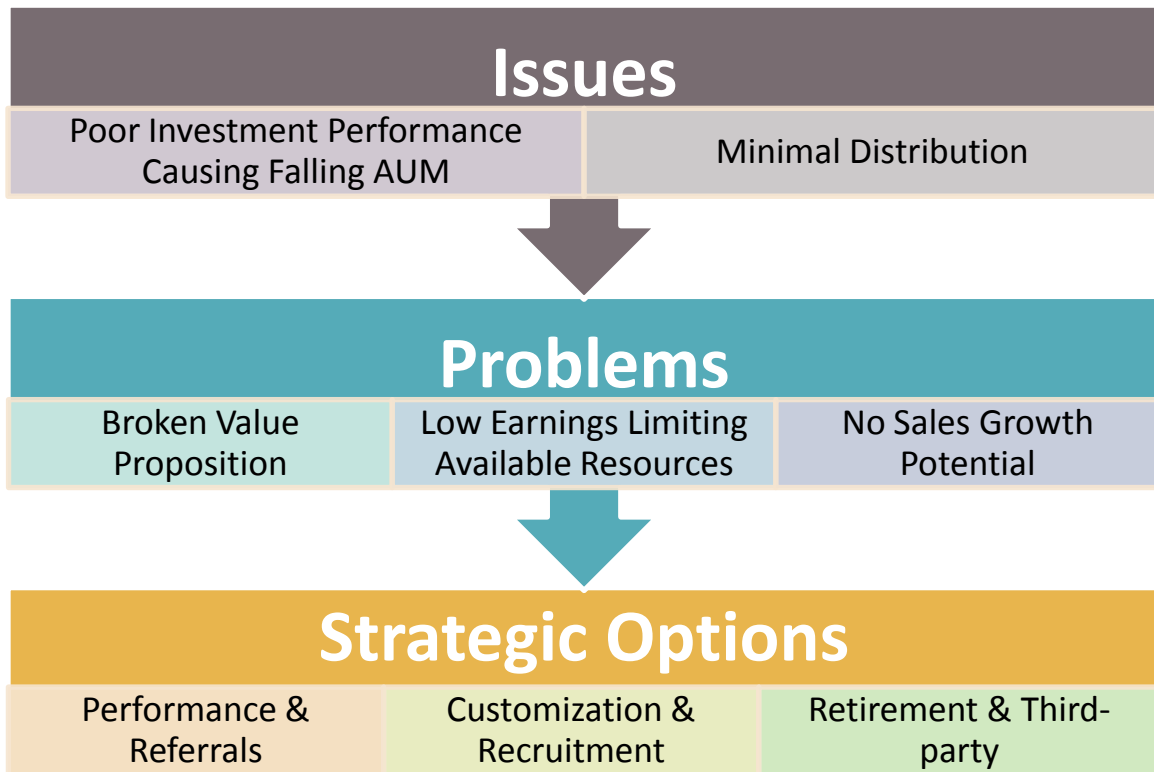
Issues

Poor Investment Performance Causing Falling AUM

Minimal Distribution

Problems

Broken Value Proposition

Low Earnings Limiting Available Resources

No Sales Growth Potential

Strategic Options

Performance & Referrals

Customization & Recruitment

Retirement & Third-party